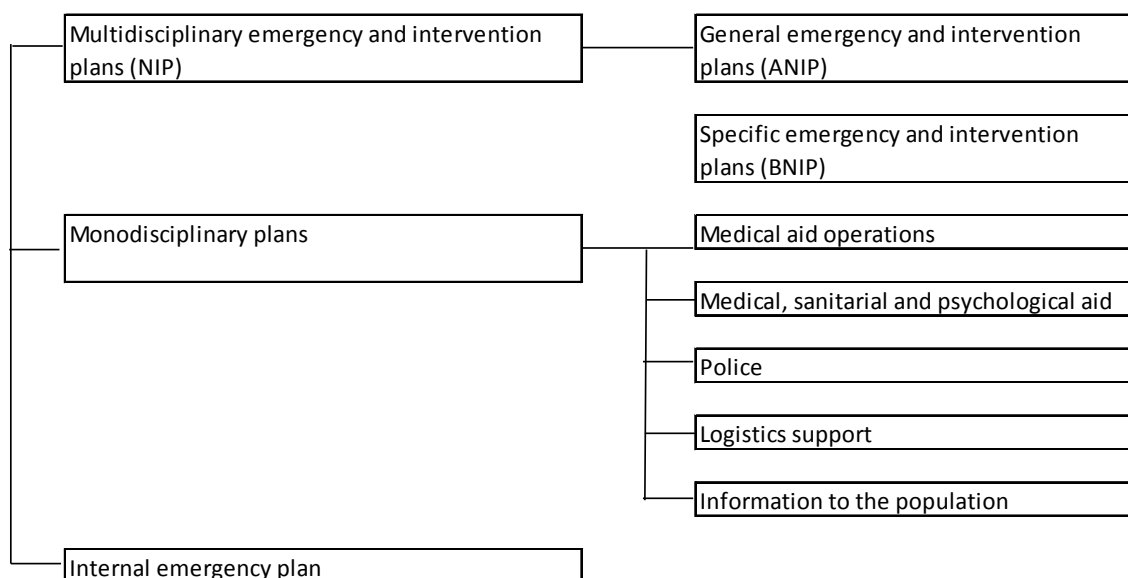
Multidisciplinary emergency and intervention plans (NIP)

General emergency and intervention plans (ANIP)

Specific emergency and intervention plans (BNIP)

Monodisciplinary plans

Medical aid operations

Medical, sanitarial and psychological aid

Police

Logistics support

Information to the population

Internal emergency plan